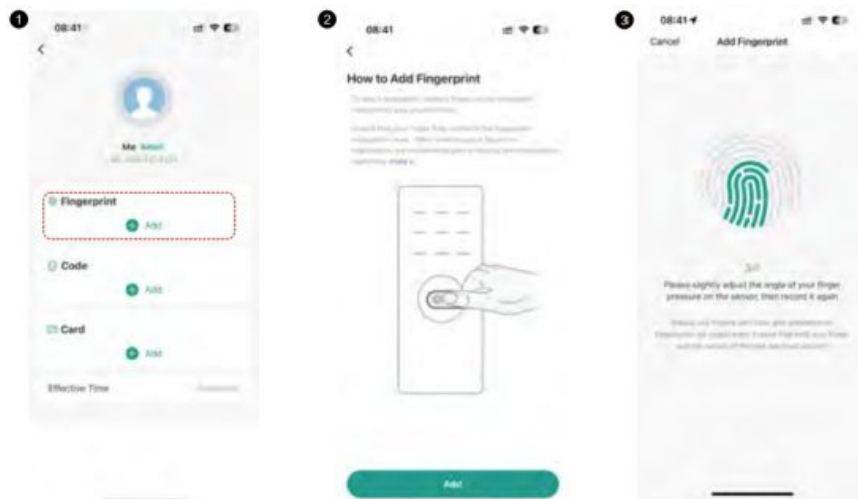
1
08:41
<
Me
Fingerprint
Add
Code
Add
Card
Add
Effective Time

2
08:41
<
How to Add Fingerprint
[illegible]
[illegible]
Add

3
08:41
Cancel
Add Fingerprint
3/?
Please slightly adjust the angle of your finger pressure on the sensor, then record it again
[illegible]